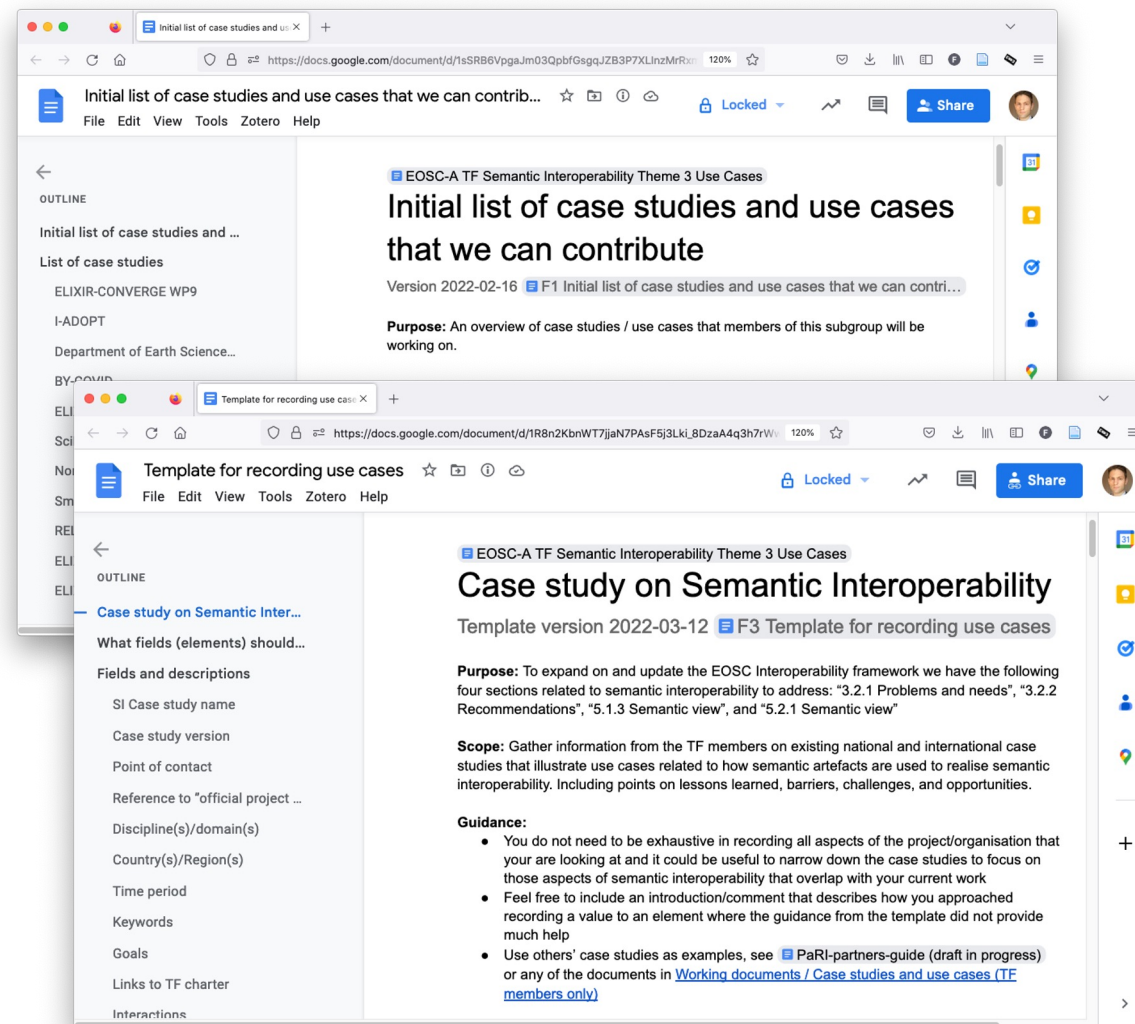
Initial list of case studies and us ×
+
https://docs.google.com/document/d/1sSRB6VpgaJm03QpbfGsgqJZB3P7XLInzMrRx
120%
Initial list of case studies and use cases that we can contrib...
File Edit View Tools Zotero Help
Locked
Share

OUTLINE
Initial list of case studies and ...
List of case studies
ELIXIR-CONVERGE WP9
I-ADOPT
Department of Earth Science...
BY-COVID
ELI
Sci
Nor
Sm
REL
ELI
ELI

EOSC-A TF Semantic Interoperability Theme 3 Use Cases
Initial list of case studies and use cases that we can contribute
Version 2022-02-16 F1 Initial list of case studies and use cases that we can contri...

**Purpose:** An overview of case studies / use cases that members of this subgroup will be working on.

Template for recording use case ×
+
https://docs.google.com/document/d/1R8n2KbnWT7jjaN7PAsF5j3Lki_8DzaA4q3h7rW
120%
Template for recording use cases
File Edit View Tools Zotero Help
Locked
Share

OUTLINE
Case study on Semantic Inter...
What fields (elements) should...
Fields and descriptions
SI Case study name
Case study version
Point of contact
Reference to "official project ...
Discipline(s)/domain(s)
Country(s)/Region(s)
Time period
Keywords
Goals
Links to TF charter
Interactions

EOSC-A TF Semantic Interoperability Theme 3 Use Cases
Case study on Semantic Interoperability
Template version 2022-03-12 F3 Template for recording use cases

**Purpose:** To expand on and update the EOSC Interoperability framework we have the following four sections related to semantic interoperability to address: "3.2.1 Problems and needs", "3.2.2 Recommendations", "5.1.3 Semantic view", and "5.2.1 Semantic view"

**Scope:** Gather information from the TF members on existing national and international case studies that illustrate use cases related to how semantic artefacts are used to realise semantic interoperability. Including points on lessons learned, barriers, challenges, and opportunities.

**Guidance:**
- You do not need to be exhaustive in recording all aspects of the project/organisation that your are looking at and it could be useful to narrow down the case studies to focus on those aspects of semantic interoperability that overlap with your current work
- Feel free to include an introduction/comment that describes how you approached recording a value to an element where the guidance from the template did not provide much help
- Use others' case studies as examples, see PaRI-partners-guide (draft in progress) or any of the documents in Working documents / Case studies and use cases (TF members only)